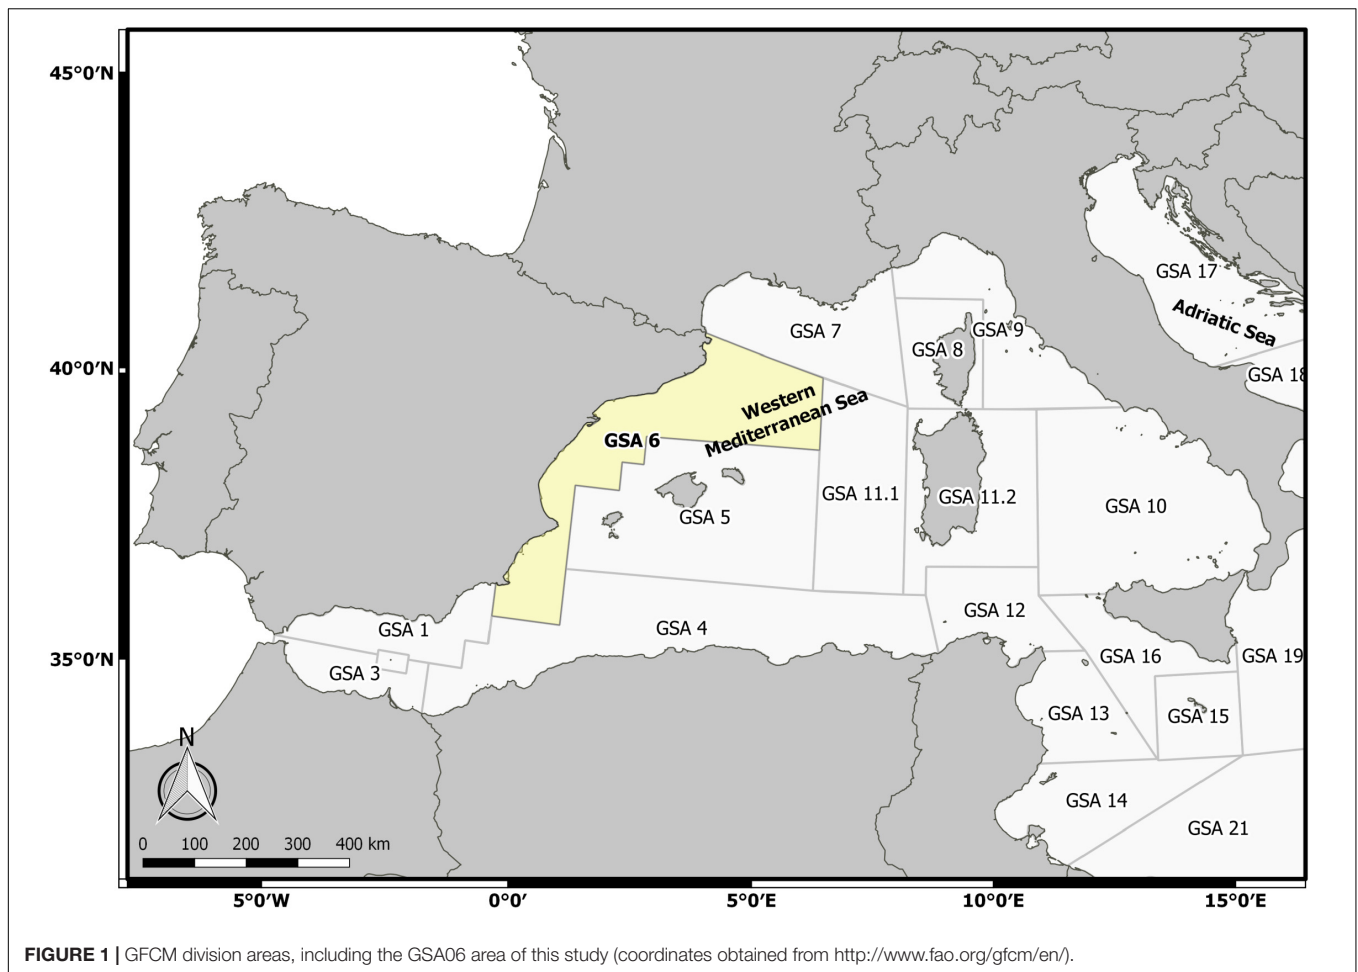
45°0′N
40°0′N
35°0′N

GSA 17
Adriatic Sea
GSA 7
GSA 8
GSA 9
GSA 18
Western Mediterranean Sea
GSA 6
GSA 11.1
GSA 11.2
GSA 10
GSA 5
GSA 12
GSA 1
GSA 4
GSA 16
GSA 19
GSA 3
GSA 13
GSA 15
GSA 14
GSA 21

N
0 100 200 300 400 km

5°0′W
0°0′
5°0′E
10°0′E
15°0′E

FIGURE 1 | GFCM division areas, including the GSA06 area of this study (coordinates obtained from http://www.fao.org/gfcm/en/).